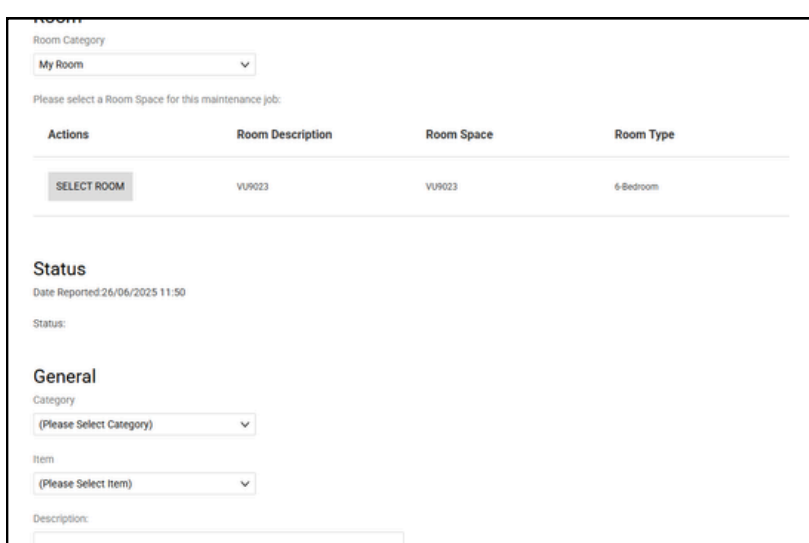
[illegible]

Room Category

My Room

Please select a Room Space for this maintenance job:

| Actions | Room Description | Room Space | Room Type |
|---|---|---|---|
| SELECT ROOM | VU9023 | VU9023 | 6-Bedroom |

Status

Date Reported:26/06/2025 11:50

Status:

General

Category

(Please Select Category)

Item

(Please Select Item)

Description: